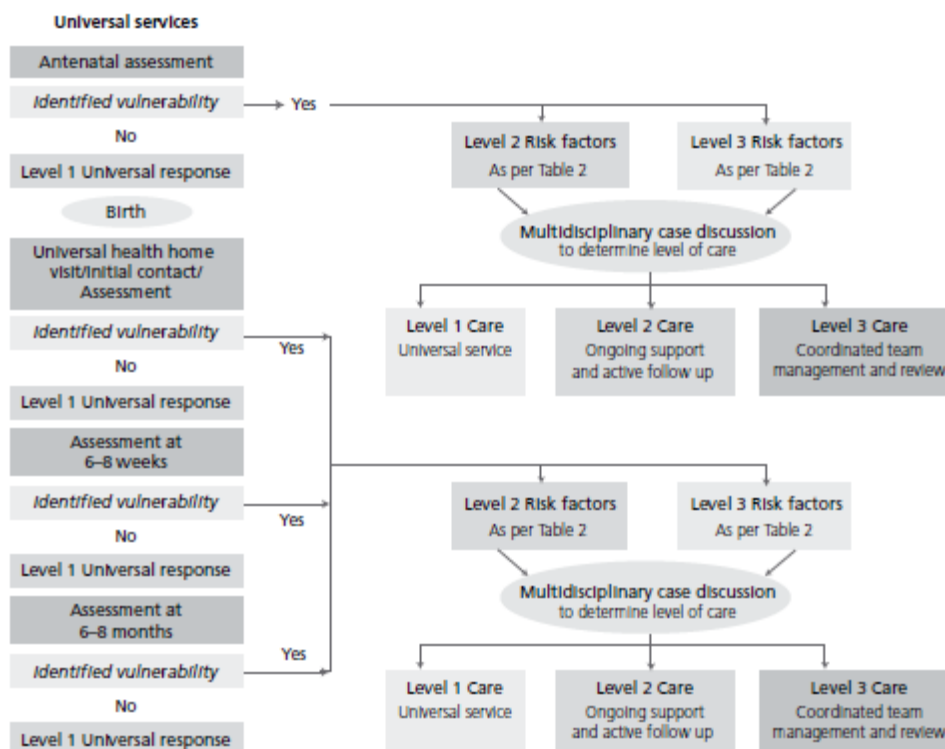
Universal services

Antenatal assessment

*Identified vulnerability*

Yes

No

Level 1 Universal response

Birth

Universal health home visit/initial contact/ Assessment

*Identified vulnerability*

Yes

No

Level 1 Universal response

Assessment at 6–8 weeks

*Identified vulnerability*

Yes

No

Level 1 Universal response

Assessment at 6–8 months

*Identified vulnerability*

Yes

No

Level 1 Universal response

Level 2 Risk factors
As per Table 2

Level 3 Risk factors
As per Table 2

Multidisciplinary case discussion
to determine level of care

Level 1 Care
Universal service

Level 2 Care
Ongoing support and active follow up

Level 3 Care
Coordinated team management and review

Level 2 Risk factors
As per Table 2

Level 3 Risk factors
As per Table 2

Multidisciplinary case discussion
to determine level of care

Level 1 Care
Universal service

Level 2 Care
Ongoing support and active follow up

Level 3 Care
Coordinated team management and review